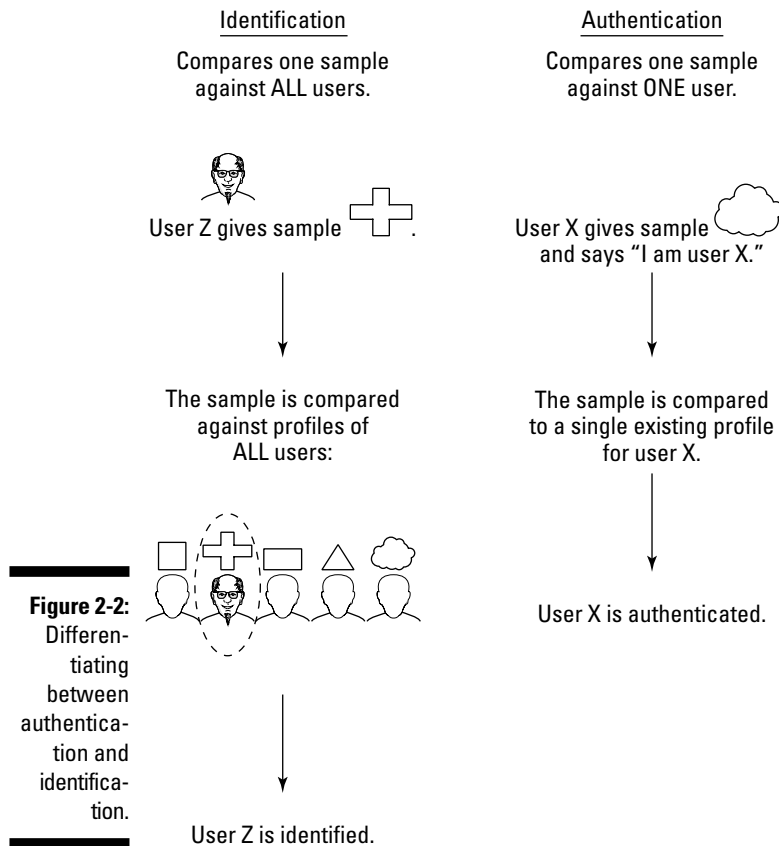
Identification

Compares one sample against ALL users.

User Z gives sample .

The sample is compared against profiles of ALL users:

User Z is identified.

Authentication

Compares one sample against ONE user.

User X gives sample and says "I am user X."

The sample is compared to a single existing profile for user X.

User X is authenticated.

Figure 2-2: Differentiating between authentication and identification.